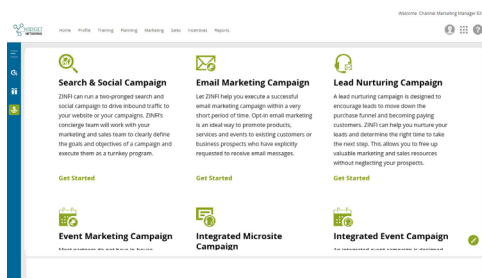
Welcome Channel Marketing Manager Eli

WIDGET NETWORKS

Home Profile Training Planning Marketing Sales Incentives Reports

Search & Social Campaign

ZINFI can run a two-pronged search and social campaign to drive inbound traffic to your website or your campaigns. ZINFI's concierge team will work with your marketing and sales team to clearly define the goals and objectives of a campaign and execute them as a turnkey program.

Get Started

Email Marketing Campaign

Let ZINFI help you execute a successful email marketing campaign within a very short period of time. Opt-in email marketing is an ideal way to promote products, services and events to existing customers or business prospects who have explicitly requested to receive email messages.

Get Started

Lead Nurturing Campaign

A lead nurturing campaign is designed to encourage leads to move down the purchase funnel and becoming paying customers. ZINFI can help you nurture your leads and determine the right time to take the next step. This allows you to free up valuable marketing and sales resources without neglecting your prospects.

Get Started

Event Marketing Campaign

Most partners do not have in-house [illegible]

Integrated Microsite Campaign

Integrated Event Campaign

An integrated event campaign is designed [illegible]